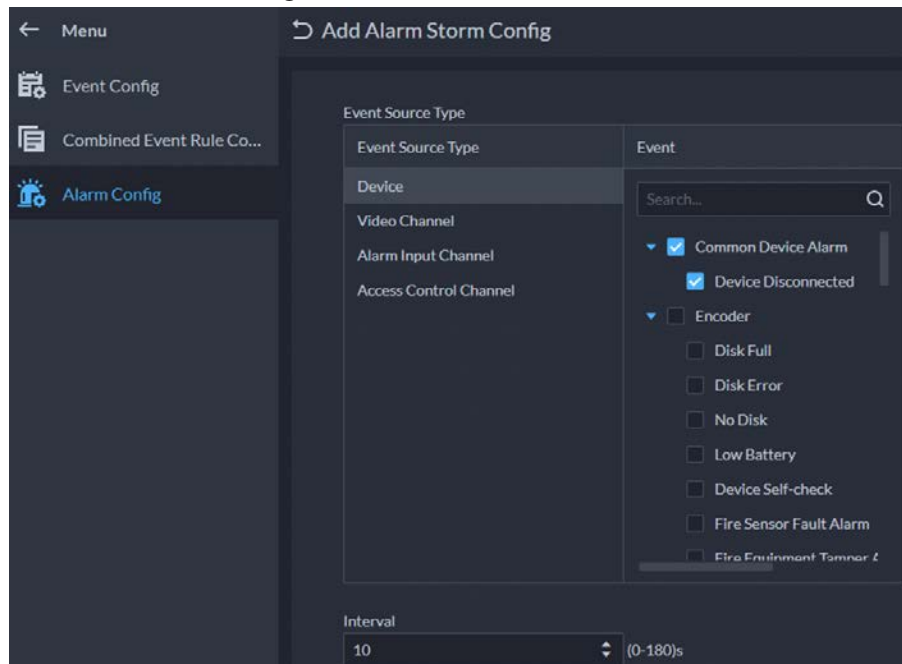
← Menu

Event Config

Combined Event Rule Co...

Alarm Config

Add Alarm Storm Config

Event Source Type

| Event Source Type | Event |
|---|---|
| Device | Search... |
| Video Channel | Common Device Alarm |
| Alarm Input Channel | Device Disconnected |
| Access Control Channel | Encoder |
| | Disk Full |
| | Disk Error |
| | No Disk |
| | Low Battery |
| | Device Self-check |
| | Fire Sensor Fault Alarm |
| | Fire Equipment Tamper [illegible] |

Interval

10

(0-180)s